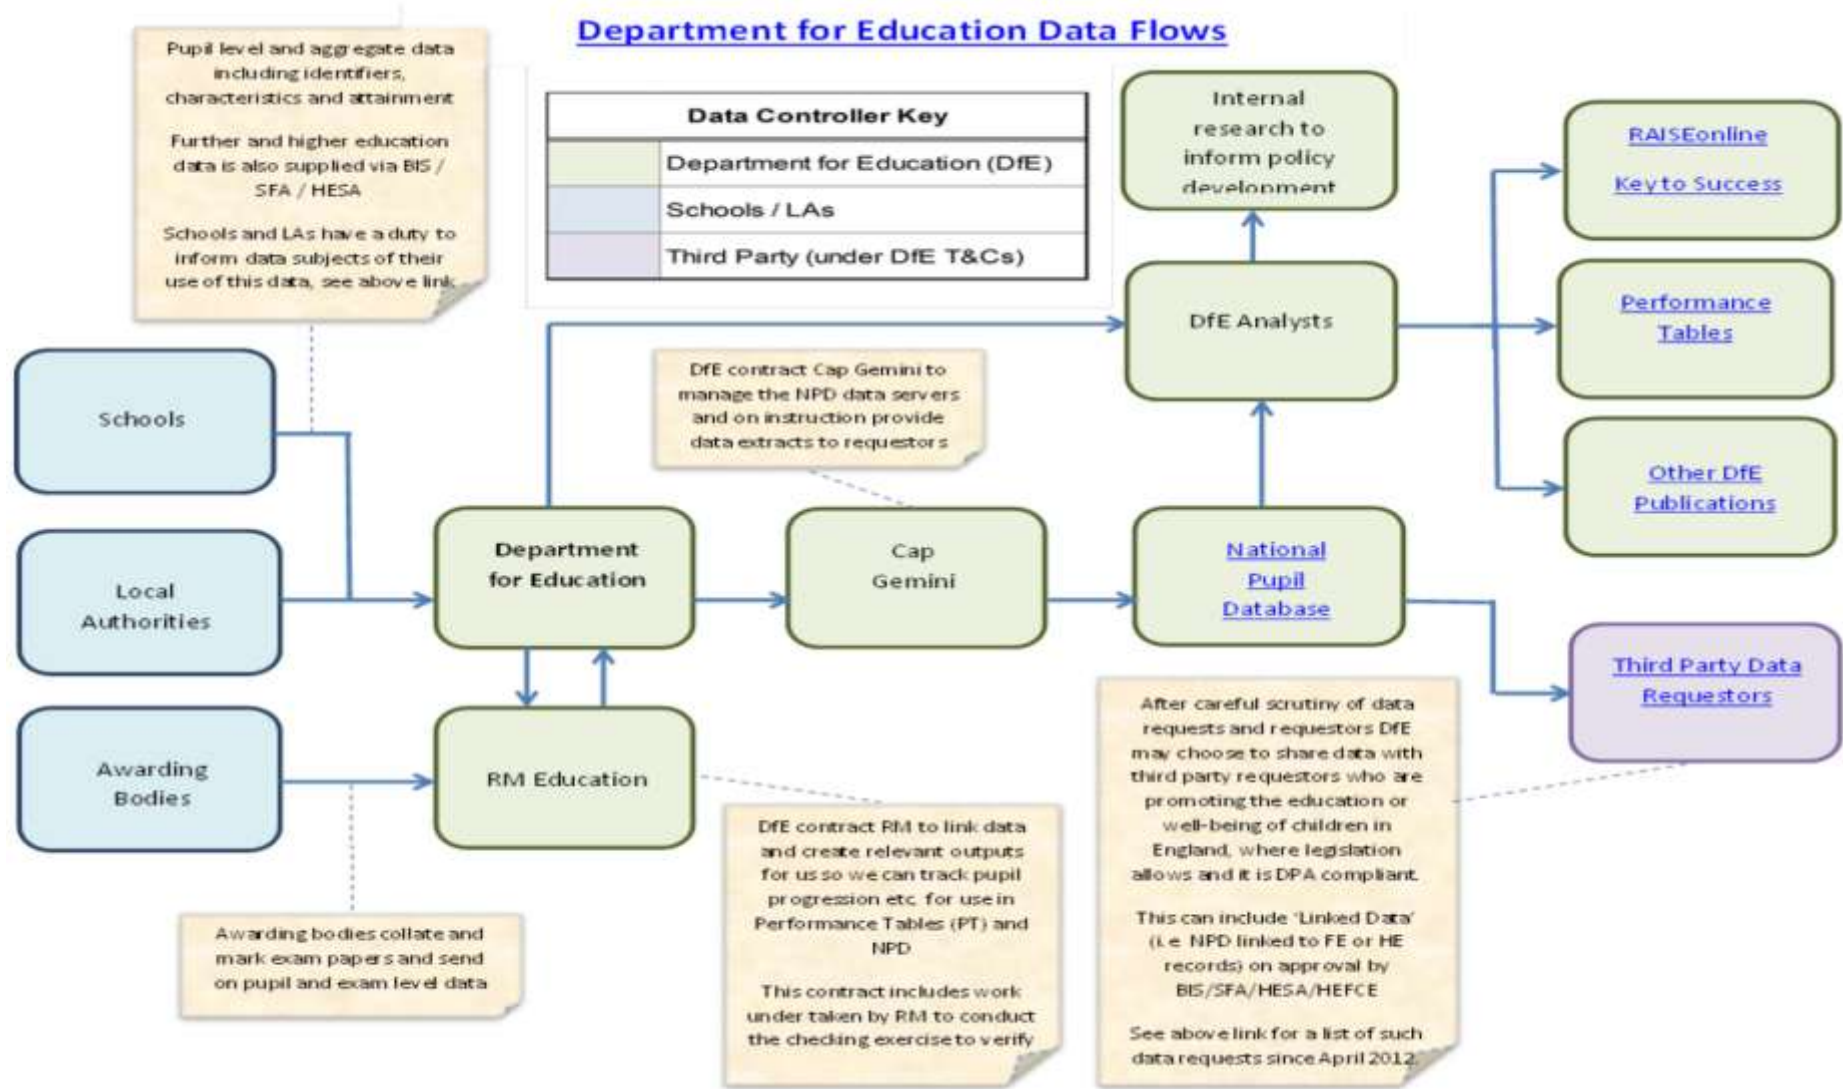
Department for Education Data Flows

Pupil level and aggregate data including identifiers, characteristics and attainment

Further and higher education data is also supplied via BIS / SFA / HESA

Schools and LAs have a duty to inform data subjects of their use of this data, see above link

| Data Controller Key | |
|---|---|
| | Department for Education (DfE) |
| | Schools / LAs |
| | Third Party (under DfE T&Cs) |

Internal research to inform policy development

RAISEonline

Key to Success

Performance Tables

Other DfE Publications

DfE Analysts

DfE contract Cap Gemini to manage the NPD data servers and on instruction provide data extracts to requestors

Schools

Local Authorities

Awarding Bodies

Department for Education

Cap Gemini

National Pupil Database

Third Party Data Requestors

RM Education

After careful scrutiny of data requests and requestors DfE may choose to share data with third party requestors who are promoting the education or well-being of children in England, where legislation allows and it is DPA compliant.

This can include 'Linked Data' (i.e. NPD linked to FE or HE records) on approval by BIS/SFA/HESA/HEFCE

See above link for a list of such data requests since April 2012

DfE contract RM to link data and create relevant outputs for us so we can track pupil progression etc. for use in Performance Tables (PT) and NPD

This contract includes work under taken by RM to conduct the checking exercise to verify

Awarding bodies collate and mark exam papers and send on pupil and exam level data